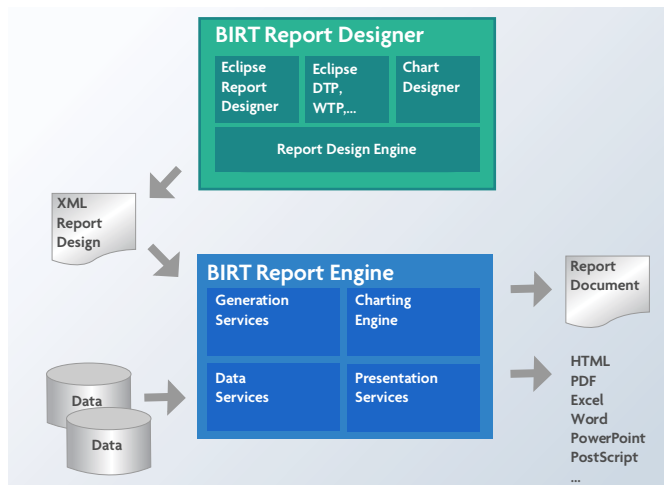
BIRT Report Designer

Eclipse Report Designer

Eclipse DTP, WTP,...

Chart Designer

Report Design Engine

XML Report Design

BIRT Report Engine

Generation Services

Charting Engine

Data Services

Presentation Services

Data

Data

Report Document

HTML
PDF
Excel
Word
PowerPoint
PostScript
...